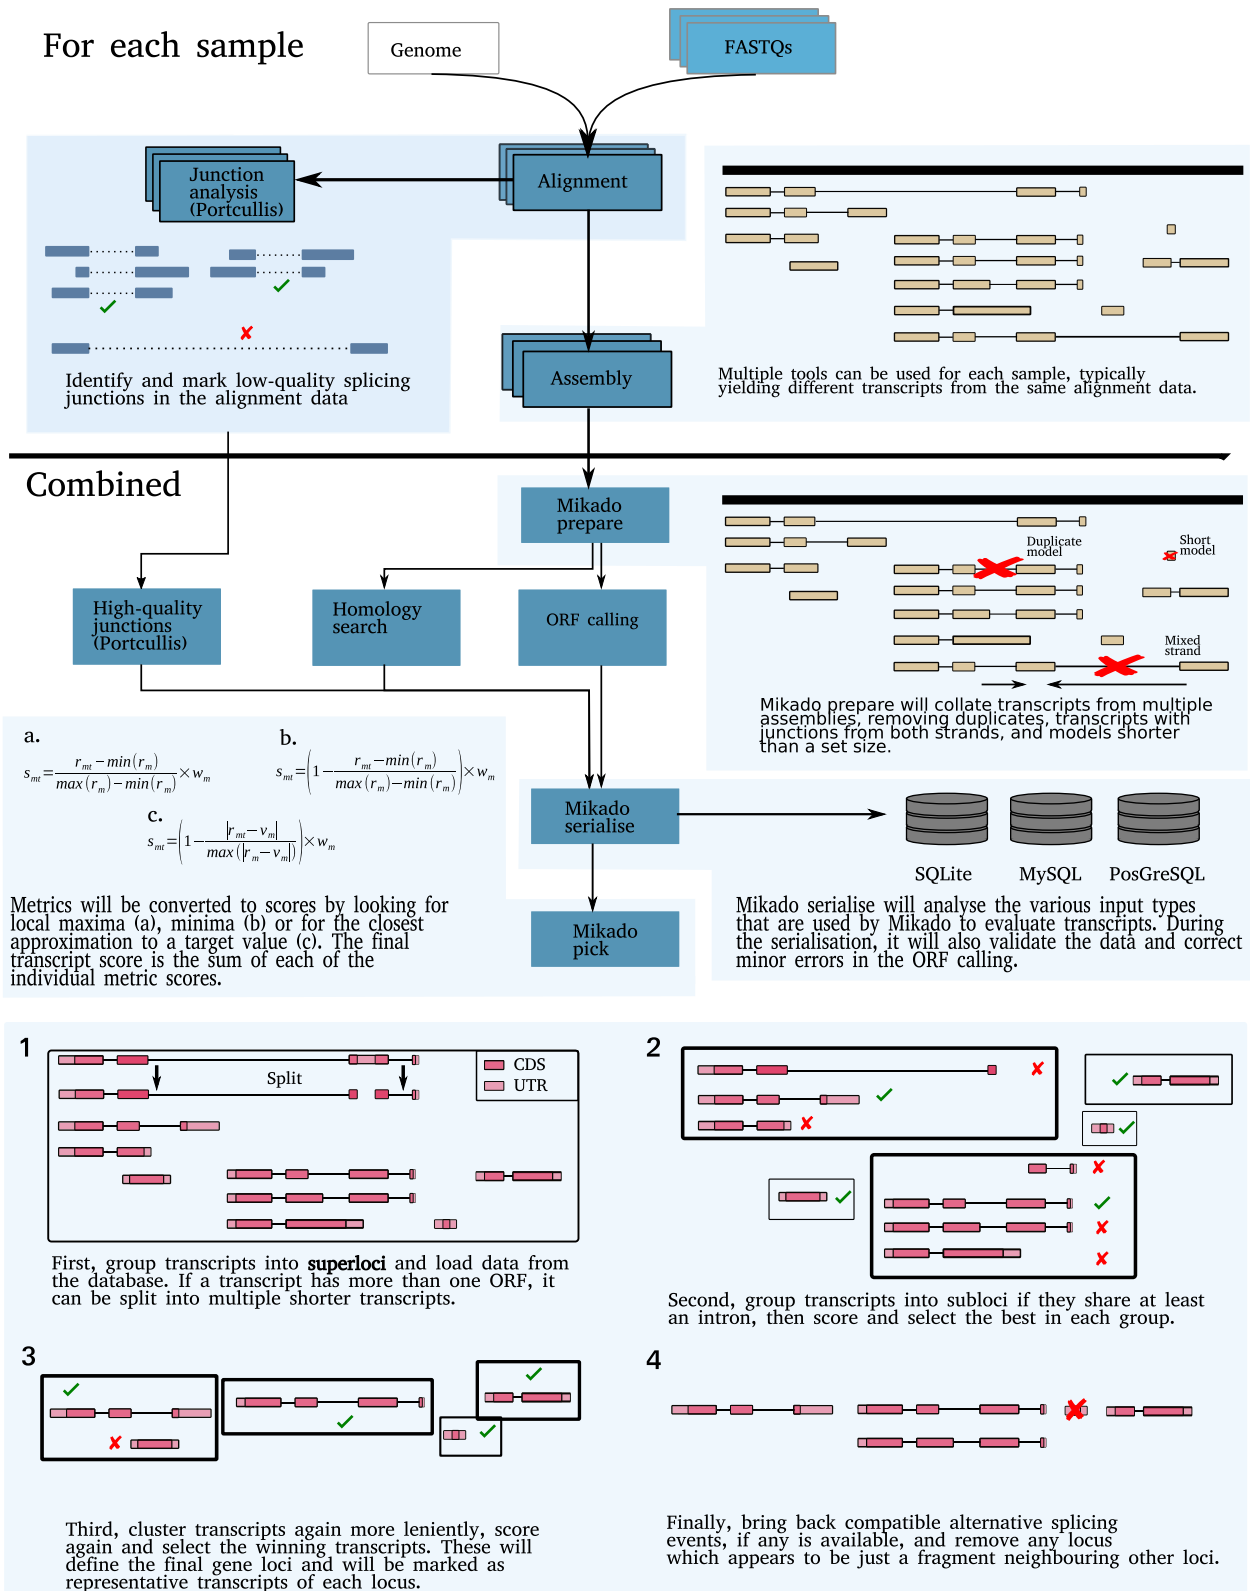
For each sample

Genome

FASTQs

Junction analysis (Portcullis)

Alignment

Identify and mark low-quality splicing junctions in the alignment data

Assembly

Multiple tools can be used for each sample, typically yielding different transcripts from the same alignment data.

Combined

Mikado prepare

Duplicate model

Short model

Mixed strand

High-quality junctions (Portcullis)

Homology search

ORF calling

Mikado prepare will collate transcripts from multiple assemblies, removing duplicates, transcripts with junctions from both strands, and models shorter than a set size.

a.

$s_{mt} = \frac{r_{mt} - min(r_m)}{max(r_m) - min(r_m)} \times w_m$

b.

$s_{mt} = \left(1 - \frac{r_{mt} - min(r_m)}{max(r_m) - min(r_m)}\right) \times w_m$

c.

$s_{mt} = \left(1 - \frac{|r_{mt} - v_m|}{max(|r_m - v_m|)}\right) \times w_m$

Metrics will be converted to scores by looking for local maxima (a), minima (b) or for the closest approximation to a target value (c). The final transcript score is the sum of each of the individual metric scores.

Mikado serialise

SQLite

MySQL

PosGreSQL

Mikado serialise will analyse the various input types that are used by Mikado to evaluate transcripts. During the serialisation, it will also validate the data and correct minor errors in the ORF calling.

Mikado pick

1

Split

CDS

UTR

First, group transcripts into superloci and load data from the database. If a transcript has more than one ORF, it can be split into multiple shorter transcripts.

2

Second, group transcripts into subloci if they share at least an intron, then score and select the best in each group.

3

Third, cluster transcripts again more leniently, score again and select the winning transcripts. These will define the final gene loci and will be marked as representative transcripts of each locus.

4

Finally, bring back compatible alternative splicing events, if any is available, and remove any locus which appears to be just a fragment neighbouring other loci.